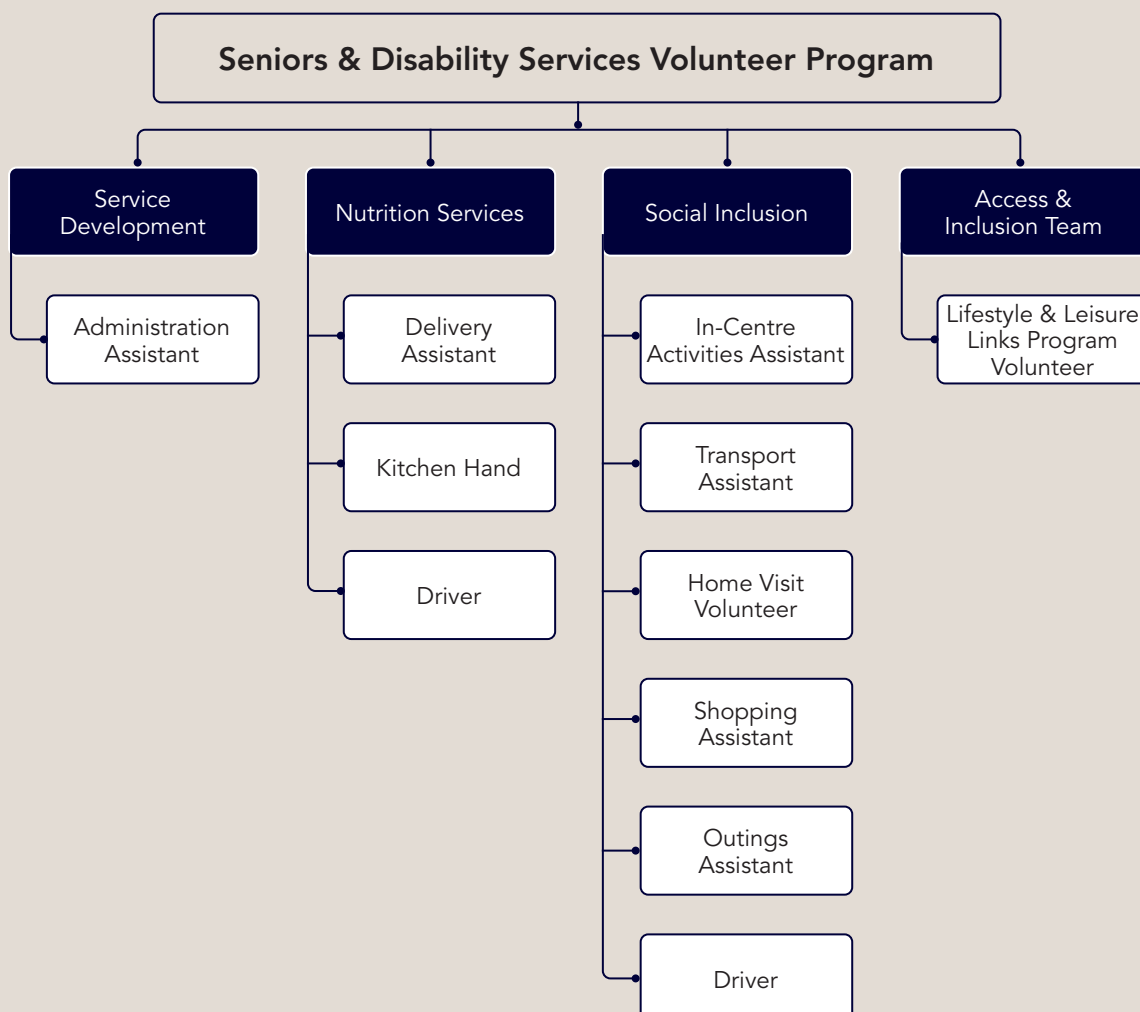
Seniors & Disability Services Volunteer Program

Service Development

Administration Assistant

Nutrition Services

Delivery Assistant

Kitchen Hand

Driver

Social Inclusion

In-Centre Activities Assistant

Transport Assistant

Home Visit Volunteer

Shopping Assistant

Outings Assistant

Driver

Access & Inclusion Team

Lifestyle & Leisure Links Program Volunteer